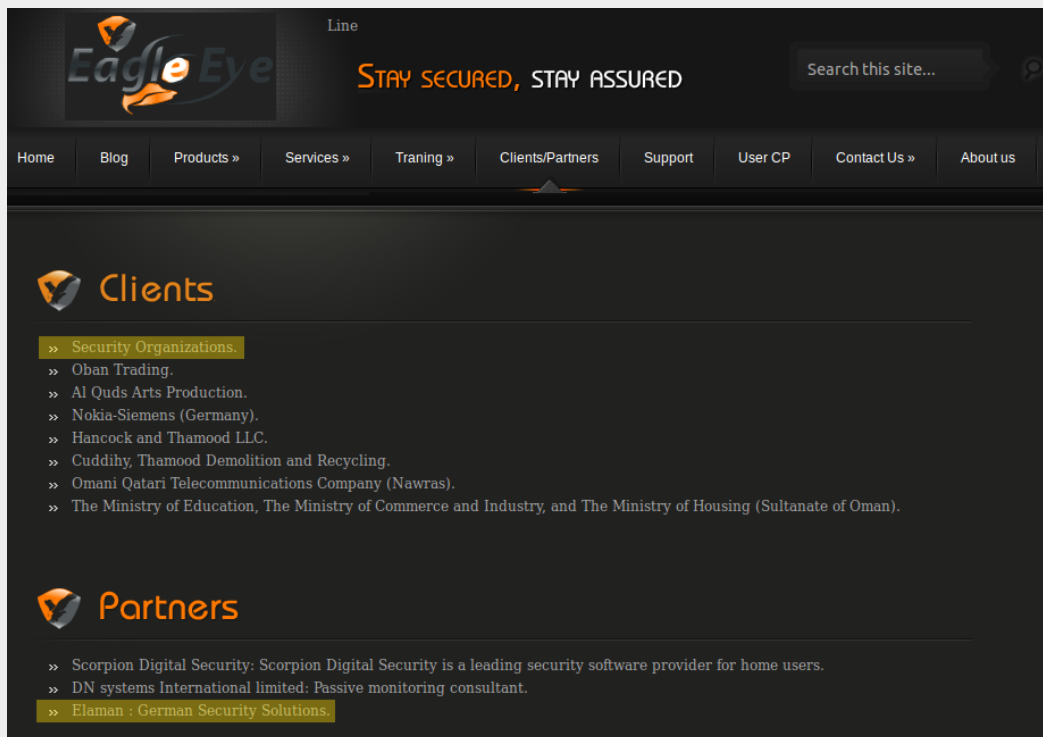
Eagle Eye

Line

STAY SECURED, STAY ASSURED

Search this site...

Home | Blog | Products » | Services » | Traning » | Clients/Partners | Support | User CP | Contact Us » | About us

Clients

» Security Organizations.
» Oban Trading.
» Al Quds Arts Production.
» Nokia-Siemens (Germany).
» Hancock and Thamood LLC.
» Cuddihy, Thamood Demolition and Recycling.
» Omani Qatari Telecommunications Company (Nawras).
» The Ministry of Education, The Ministry of Commerce and Industry, and The Ministry of Housing (Sultanate of Oman).

Partners

» Scorpion Digital Security: Scorpion Digital Security is a leading security software provider for home users.
» DN systems International limited: Passive monitoring consultant.
» Elaman : German Security Solutions.